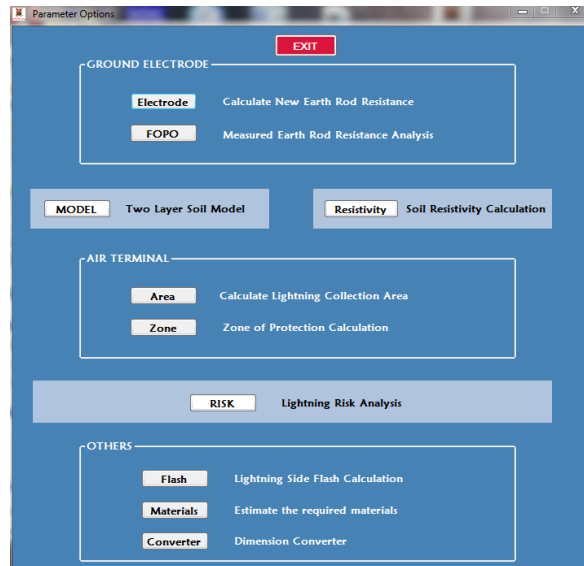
Parameter Options

EXIT

GROUND ELECTRODE

Electrode Calculate New Earth Rod Resistance

FOPO Measured Earth Rod Resistance Analysis

MODEL Two Layer Soil Model

Resistivity Soil Resistivity Calculation

AIR TERMINAL

Area Calculate Lightning Collection Area

Zone Zone of Protection Calculation

RISK Lightning Risk Analysis

OTHERS

Flash Lightning Side Flash Calculation

Materials Estimate the required materials

Converter Dimension Converter